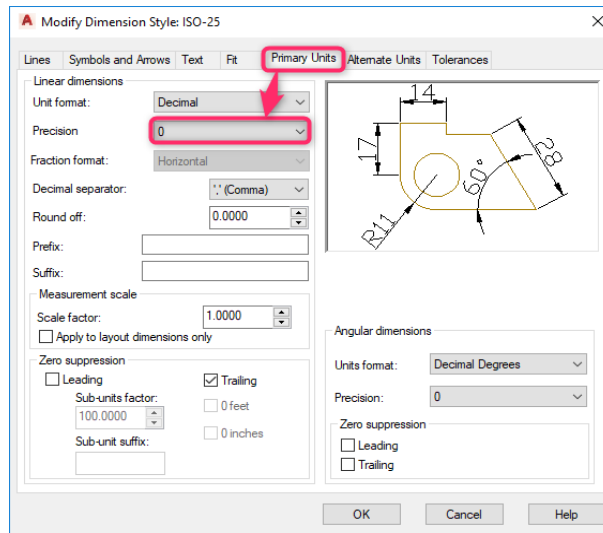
Modify Dimension Style: ISO-25

Lines | Symbols and Arrows | Text | Fit | Primary Units | Alternate Units | Tolerances

Linear dimensions

Unit format: Decimal

Precision: 0

Fraction format: Horizontal

Decimal separator: ',' (Comma)

Round off: 0.0000

Prefix:

Suffix:

Measurement scale

Scale factor: 1.0000

Apply to layout dimensions only

Zero suppression

Leading

Trailing

Sub-units factor:

100.0000

0 feet

Sub-unit suffix:

0 inches

14

17

8

60°

R11

Angular dimensions

Units format: Decimal Degrees

Precision: 0

Zero suppression

Leading

Trailing

OK | Cancel | Help